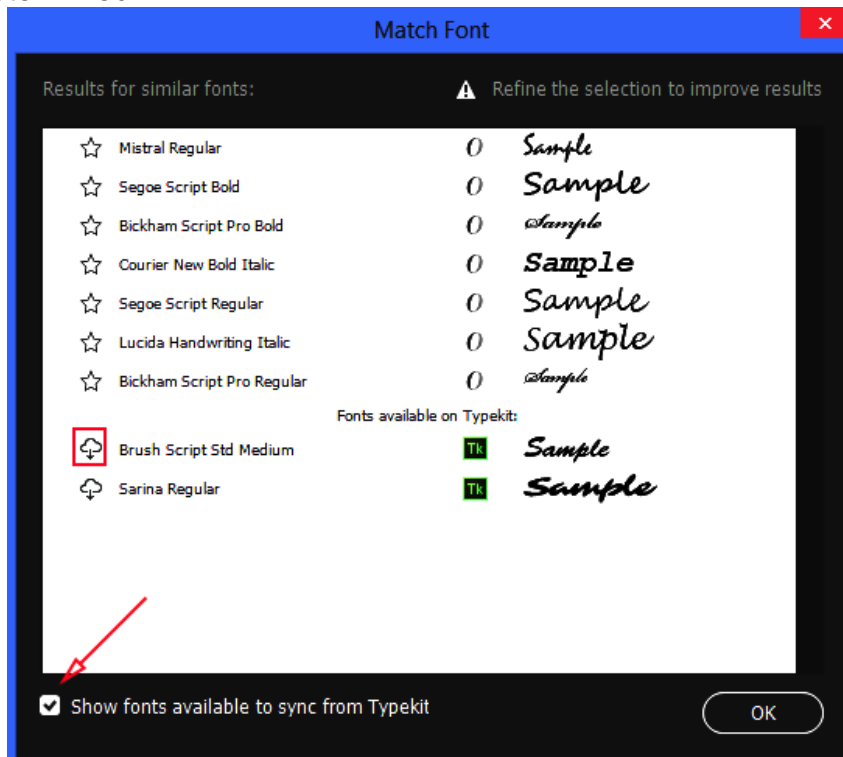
Match Font

Results for similar fonts:

Refine the selection to improve results

Mistral Regular O Sample
Segoe Script Bold O Sample
Bickham Script Pro Bold O Sample
Courier New Bold Italic O Sample
Segoe Script Regular O Sample
Lucida Handwriting Italic O Sample
Bickham Script Pro Regular O Sample

Fonts available on Typekit:

Brush Script Std Medium Tk Sample
Sarina Regular Tk Sample

Show fonts available to sync from Typekit

OK